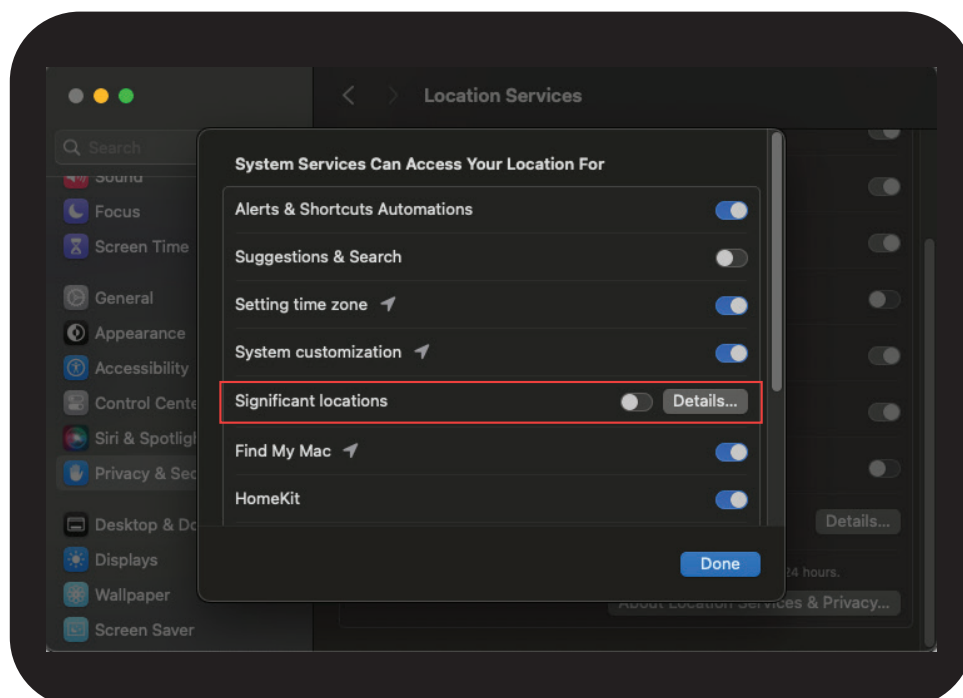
Search

Sound

Focus

Screen Time

General

Appearance

Accessibility

Control Cente

Siri & Spotligh

Privacy & Sec

Desktop & Do

Displays

Wallpaper

Screen Saver

Location Services

System Services Can Access Your Location For

Alerts & Shortcuts Automations

Suggestions & Search

Setting time zone

System customization

Significant locations Details...

Find My Mac

HomeKit

Done

Details...

24 hours.

About Location Services & Privacy...